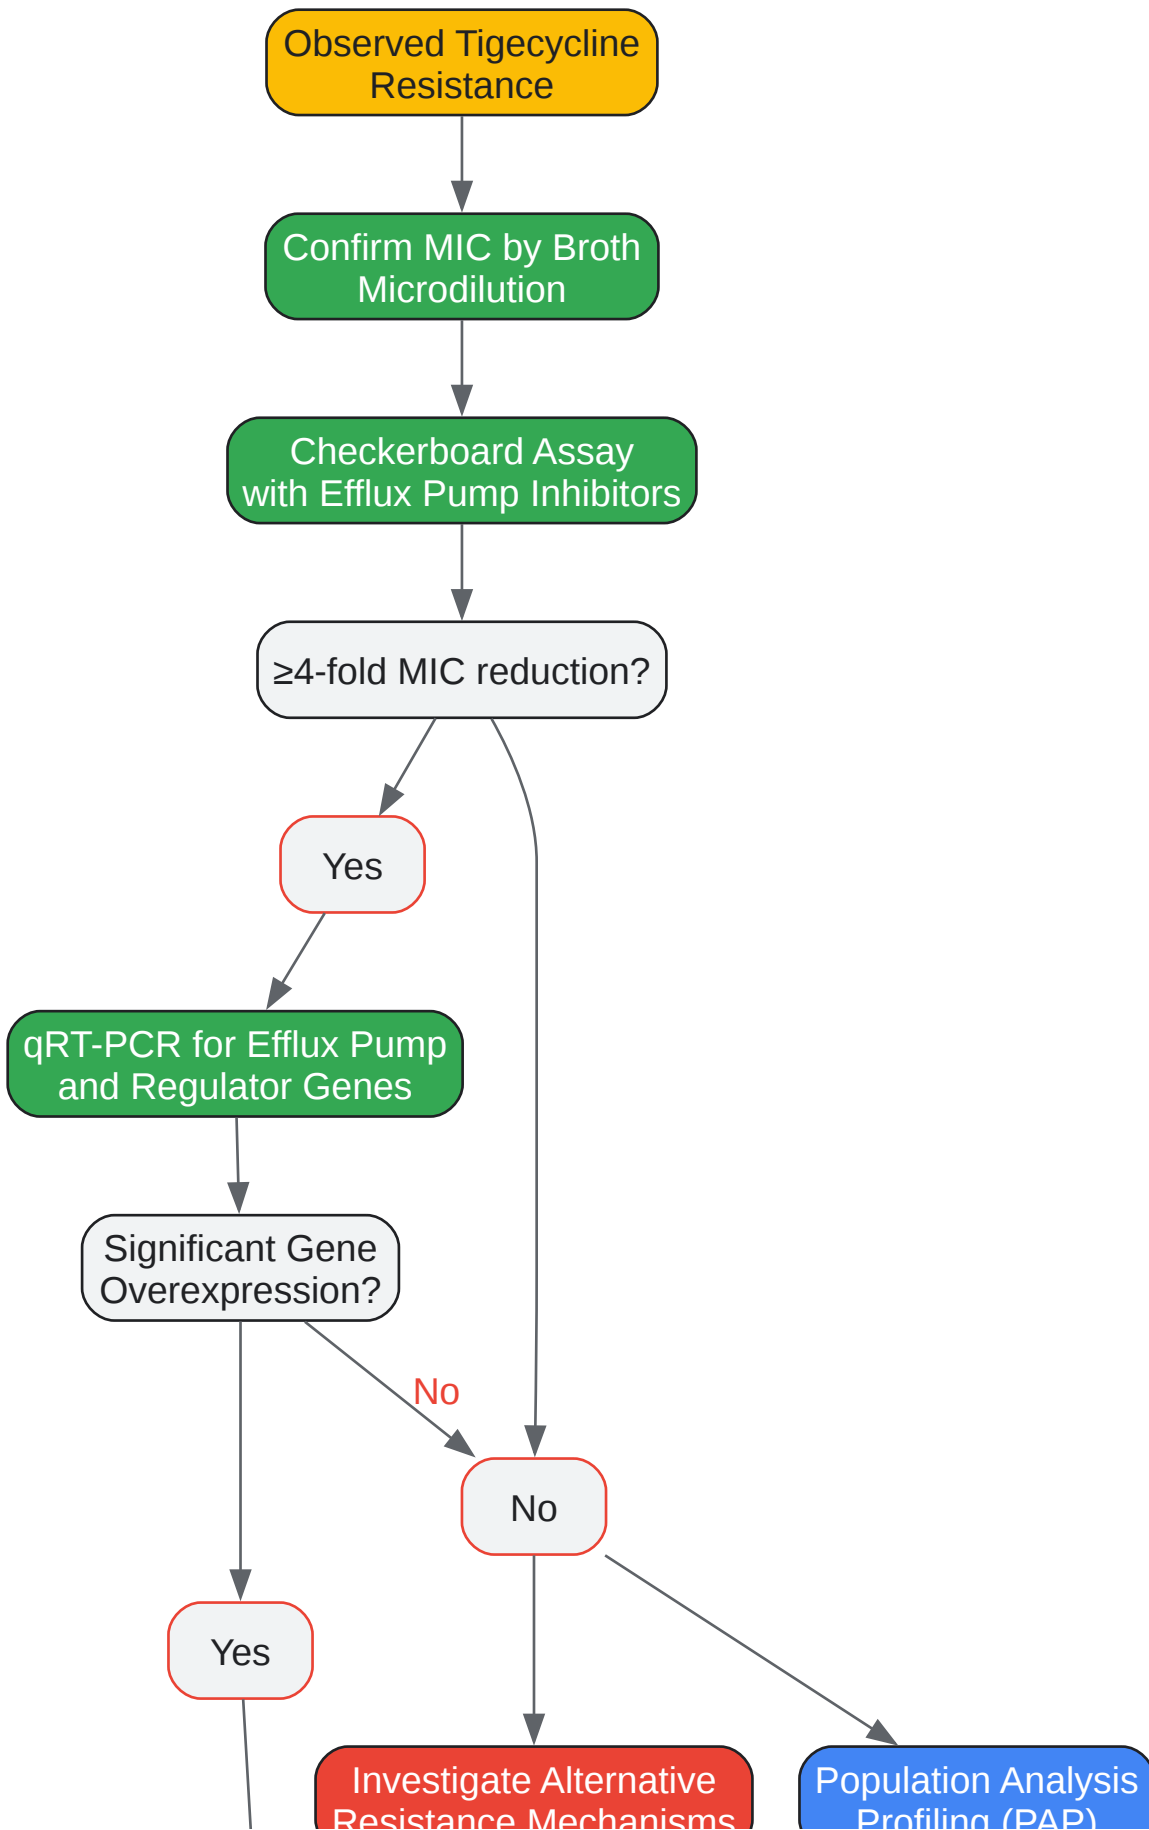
Observed Tigecycline Resistance

Confirm MIC by Broth Microdilution

Checkerboard Assay with Efflux Pump Inhibitors

≥4-fold MIC reduction?

Yes

qRT-PCR for Efflux Pump and Regulator Genes

Significant Gene Overexpression?

No

No

Yes

Investigate Alternative Resistance Mechanisms

Population Analysis Profiling (PAP)